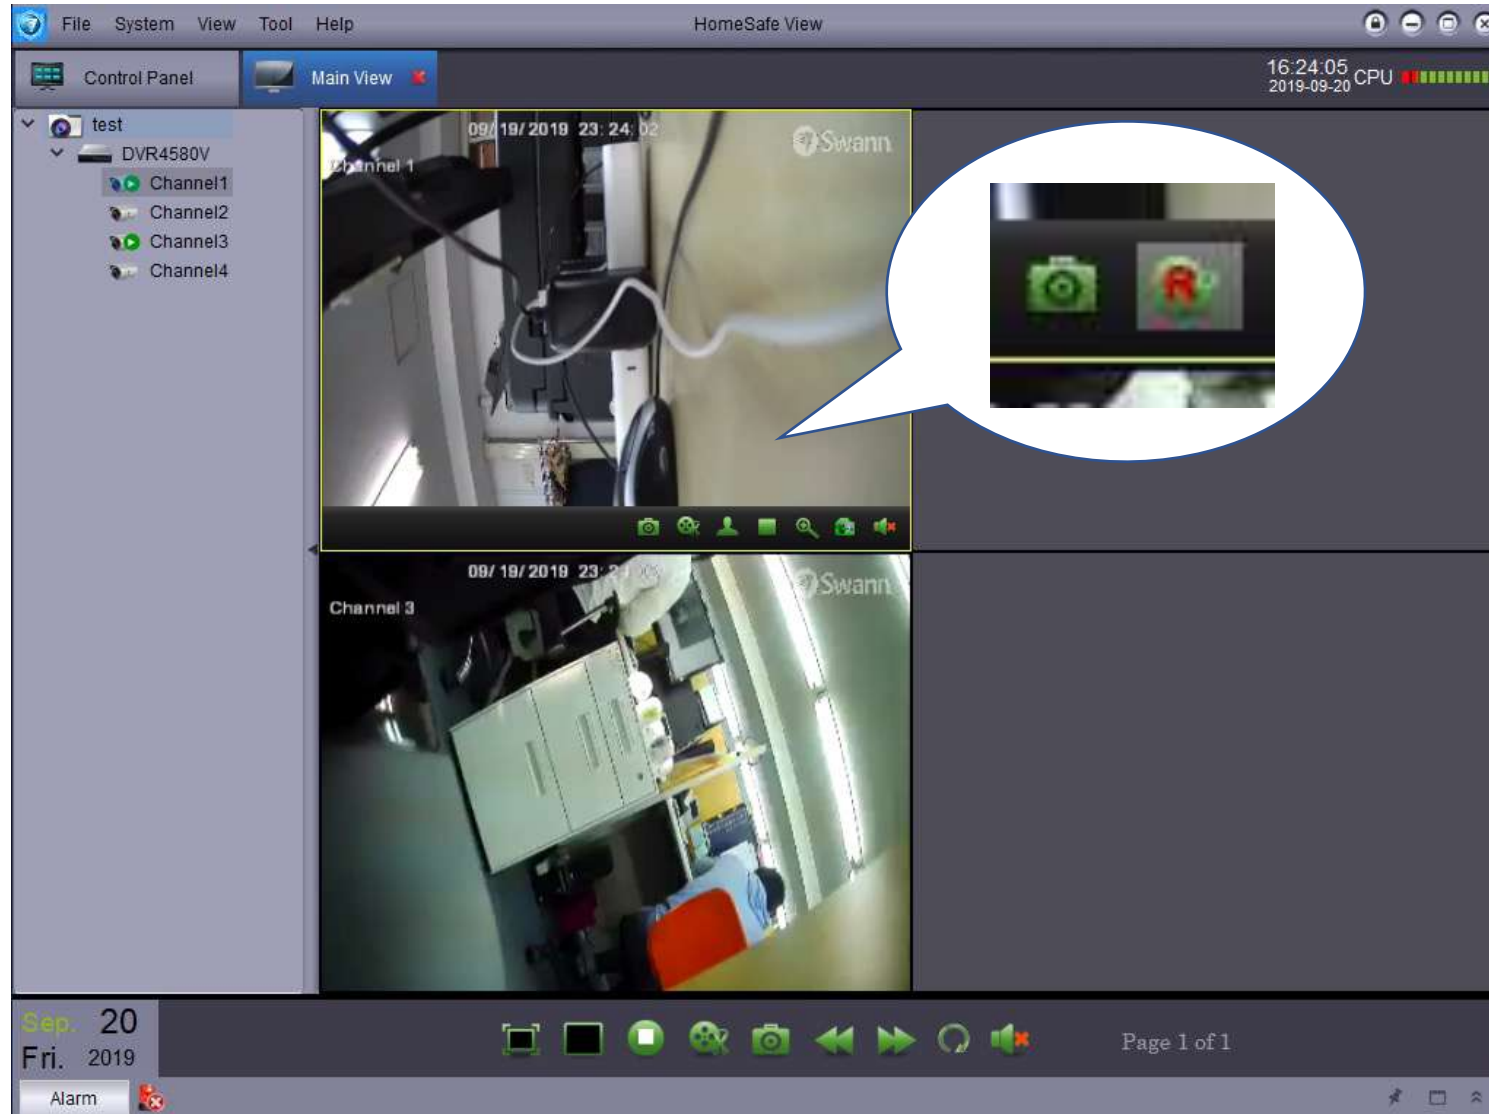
File System View Tool Help

HomeSafe View

Control Panel

Main View

16:24:05
2019-09-20

CPU

test

DVR4580V

Channel1

Channel2

Channel3

Channel4

09/19/2019 23:24:02

Swann

Channel 1

09/19/2019 23:24

Swann

Channel 3

Sep. 20

Fri. 2019

Page 1 of 1

Alarm